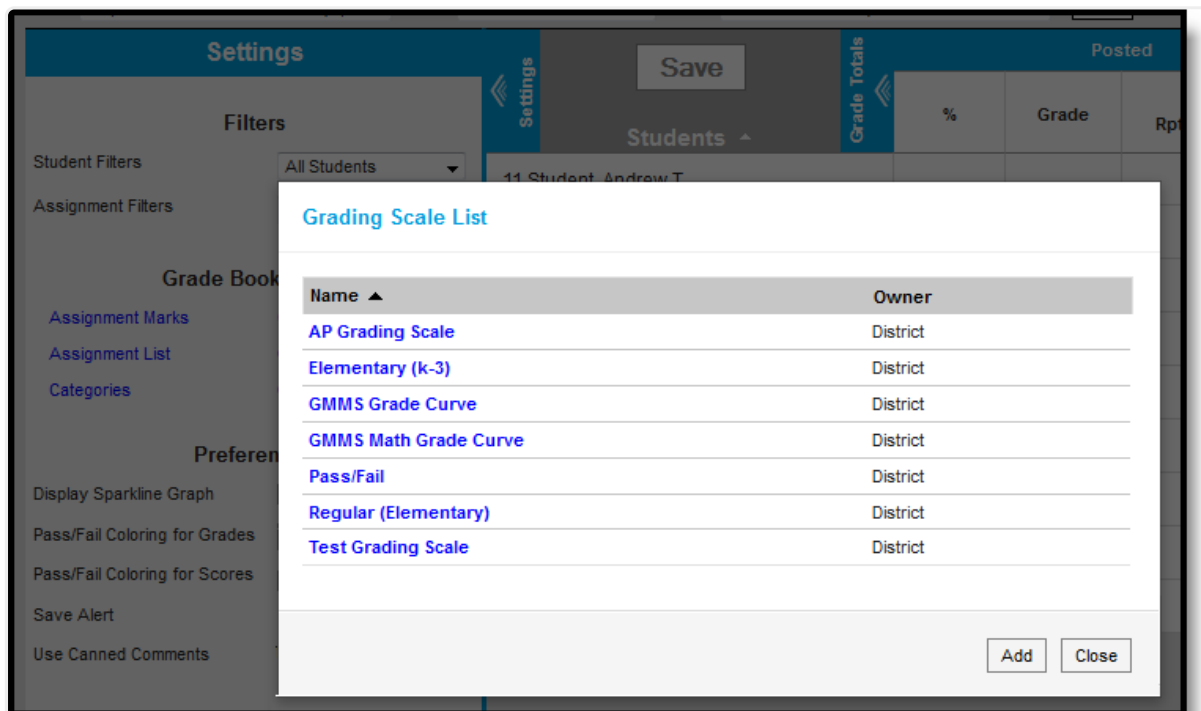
Settings

Filters

Student Filters All Students

Assignment Filters

Grade Book

Assignment Marks

Assignment List

Categories

Preferen

Display Sparkline Graph

Pass/Fail Coloring for Grades

Pass/Fail Coloring for Scores

Save Alert

Use Canned Comments

Settings

Save

Students

11 Student, Andrew T

Grade Totals

Posted

| % | Grade | Rpt |
|---|---|---|

Grading Scale List

| Name ▲ | Owner |
|---|---|
| AP Grading Scale | District |
| Elementary (k-3) | District |
| GMMS Grade Curve | District |
| GMMS Math Grade Curve | District |
| Pass/Fail | District |
| Regular (Elementary) | District |
| Test Grading Scale | District |

Add Close